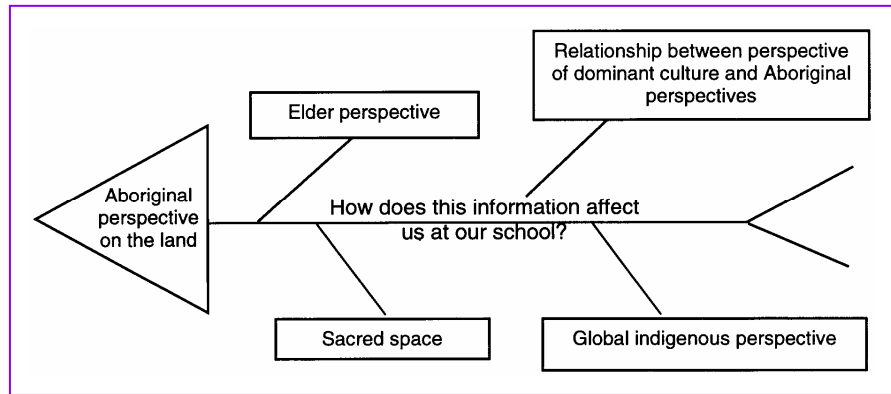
Relationship between perspective of dominant culture and Aboriginal perspectives

Elder perspective

Aboriginal perspective on the land

How does this information affect us at our school?

Sacred space

Global indigenous perspective